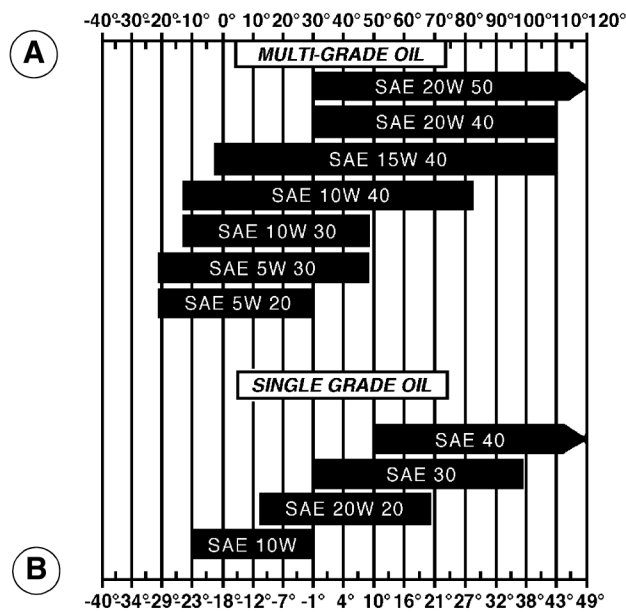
A

-40° -30° -20° -10° 0° 10° 20° 30° 40° 50° 60° 70° 80° 90° 100° 110° 120°

MULTI-GRADE OIL

SAE 20W 50

SAE 20W 40

SAE 15W 40

SAE 10W 40

SAE 10W 30

SAE 5W 30

SAE 5W 20

SINGLE GRADE OIL

SAE 40

SAE 30

SAE 20W 20

SAE 10W

B

-40° -34° -29° -23° -18° -12° -7° -1° 4° 10° 16° 21° 27° 32° 38° 43° 49°